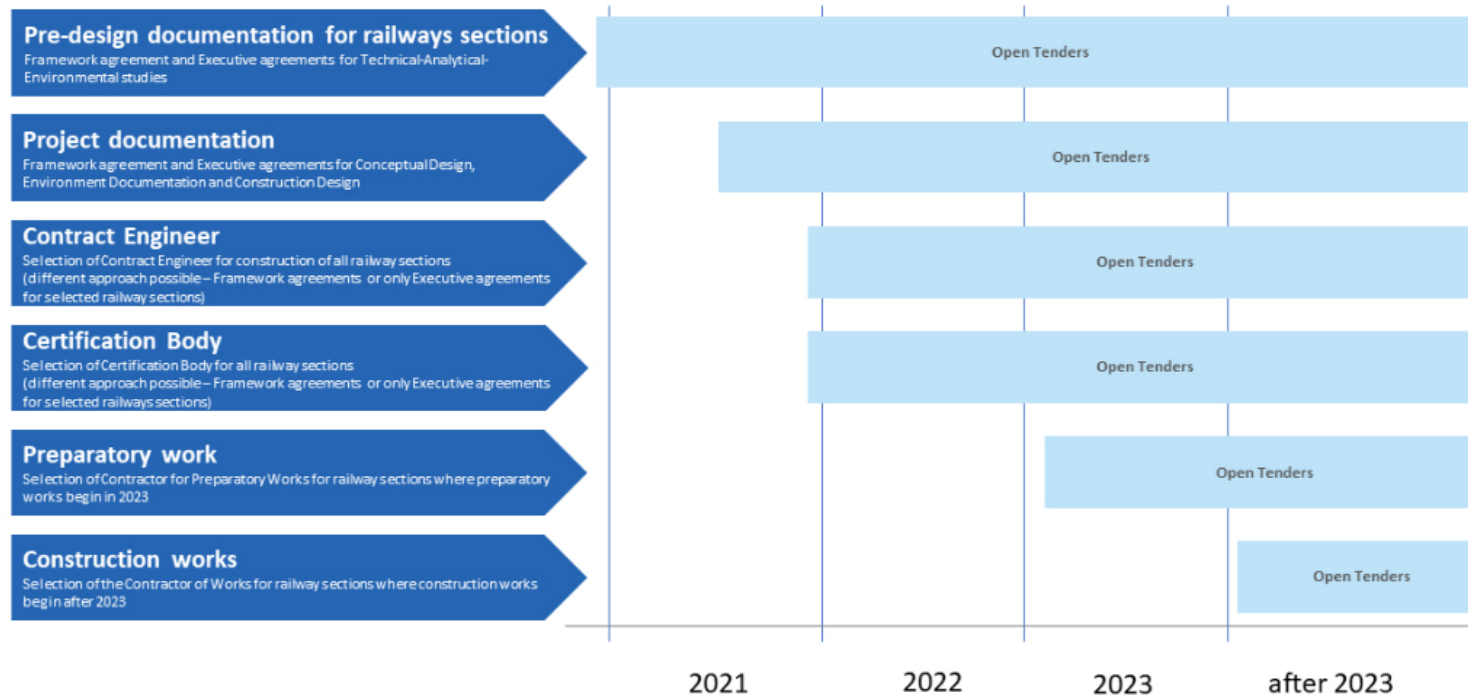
**Pre-design documentation for railways sections**
Framework agreement and Executive agreements for Technical-Analytical-Environmental studies

Open Tenders

**Project documentation**
Framework agreement and Executive agreements for Conceptual Design, Environment Documentation and Construction Design

Open Tenders

**Contract Engineer**
Selection of Contract Engineer for construction of all railway sections (different approach possible – Framework agreements or only Executive agreements for selected railway sections)

Open Tenders

**Certification Body**
Selection of Certification Body for all railway sections (different approach possible – Framework agreements or only Executive agreements for selected railways sections)

Open Tenders

**Preparatory work**
Selection of Contractor for Preparatory Works for railway sections where preparatory works begin in 2023

Open Tenders

**Construction works**
Selection of the Contractor of Works for railway sections where construction works begin after 2023

Open Tenders

2021 2022 2023 after 2023